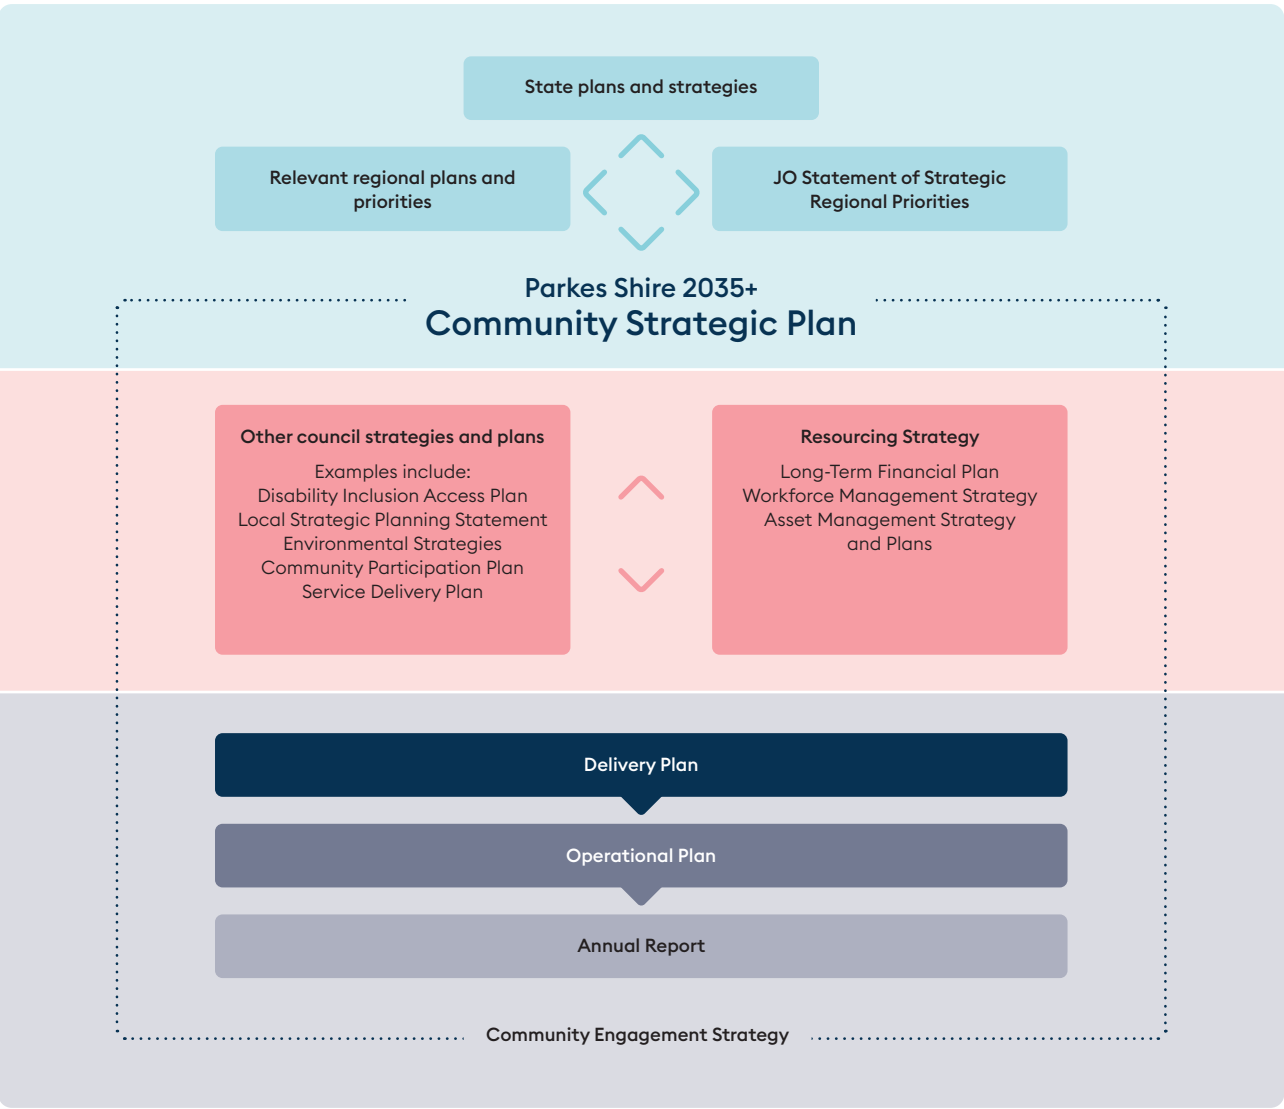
State plans and strategies

Relevant regional plans and priorities

JO Statement of Strategic Regional Priorities

Parkes Shire 2035+
Community Strategic Plan

Other council strategies and plans

Examples include:
Disability Inclusion Access Plan
Local Strategic Planning Statement
Environmental Strategies
Community Participation Plan
Service Delivery Plan

Resourcing Strategy

Long-Term Financial Plan
Workforce Management Strategy
Asset Management Strategy and Plans

Delivery Plan

Operational Plan

Annual Report

Community Engagement Strategy